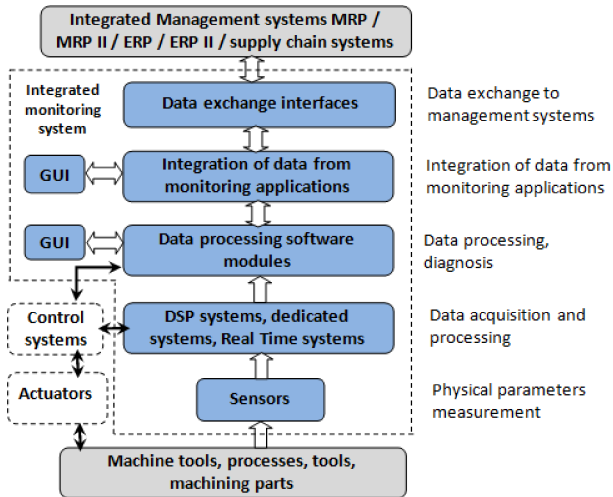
Integrated Management systems MRP / MRP II / ERP / ERP II / supply chain systems

Integrated monitoring system

Data exchange interfaces

Data exchange to management systems

GUI

Integration of data from monitoring applications

Integration of data from monitoring applications

GUI

Data processing software modules

Data processing, diagnosis

Control systems

DSP systems, dedicated systems, Real Time systems

Data acquisition and processing

Actuators

Sensors

Physical parameters measurement

Machine tools, processes, tools, machining parts